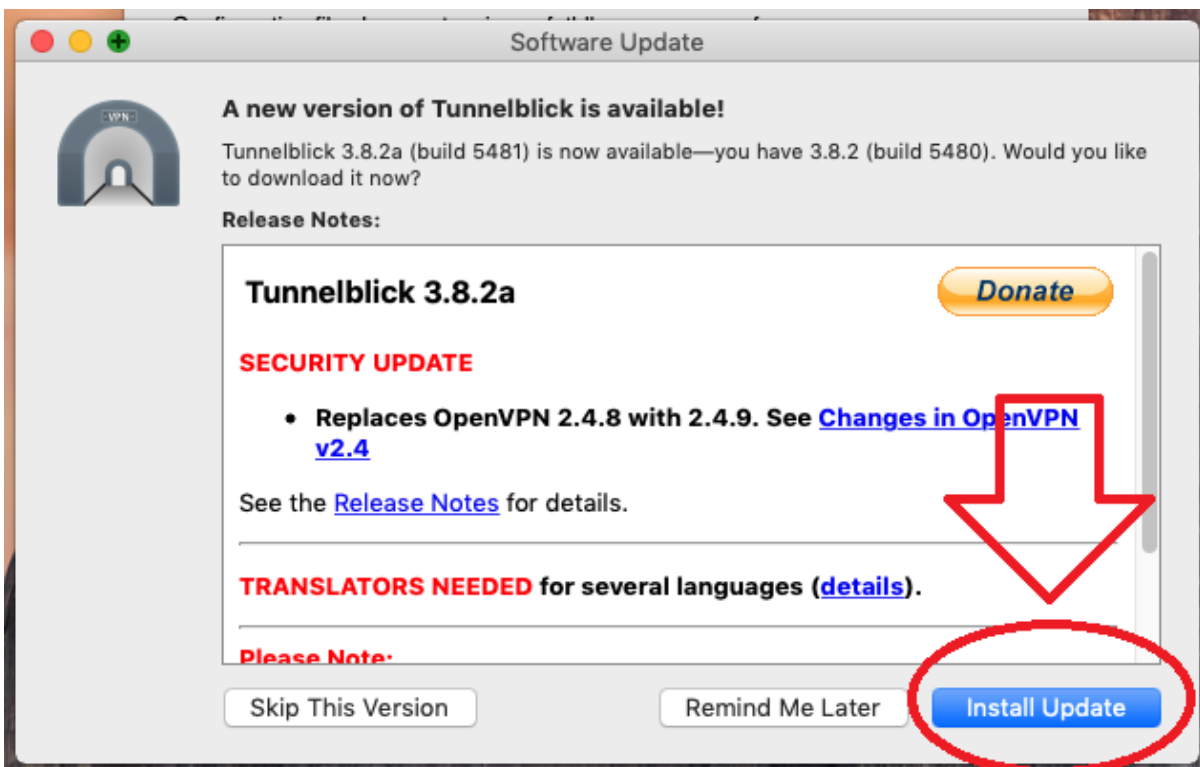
Software Update

VPN

A new version of Tunnelblick is available!

Tunnelblick 3.8.2a (build 5481) is now available—you have 3.8.2 (build 5480). Would you like to download it now?

Release Notes:

Tunnelblick 3.8.2a

Donate

SECURITY UPDATE

• Replaces OpenVPN 2.4.8 with 2.4.9. See Changes in OpenVPN v2.4

See the Release Notes for details.

TRANSLATORS NEEDED for several languages (details).

Please Note:

Skip This Version

Remind Me Later

Install Update